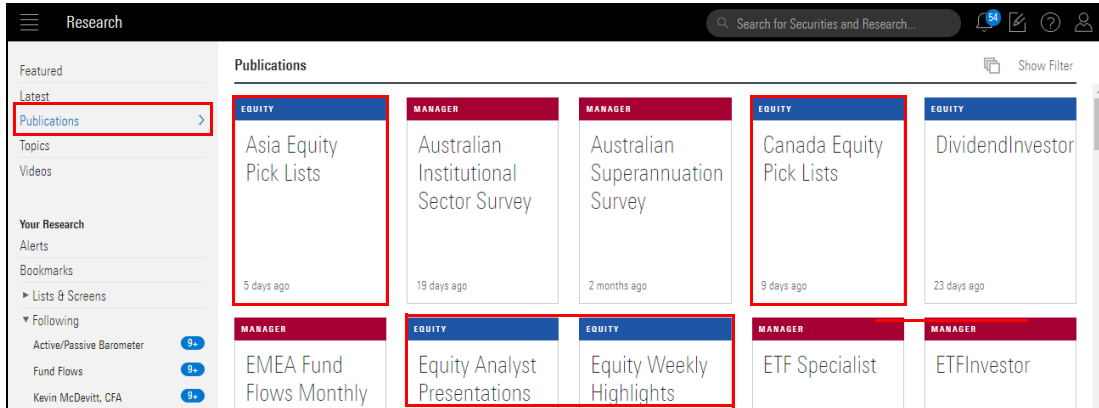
Research

Search for Securities and Research...

54

Featured
Latest
Publications
Topics
Videos

Your Research
Alerts
Bookmarks
► Lists & Screens
▼ Following
Active/Passive Barometer 9+
Fund Flows 9+
Kevin McDevitt, CFA 9+

Publications

Show Filter

EQUITY
Asia Equity Pick Lists
5 days ago

MANAGER
Australian Institutional Sector Survey
19 days ago

MANAGER
Australian Superannuation Survey
2 months ago

EQUITY
Canada Equity Pick Lists
9 days ago

EQUITY
DividendInvestor
23 days ago

MANAGER
EMEA Fund Flows Monthly

EQUITY
Equity Analyst Presentations

EQUITY
Equity Weekly Highlights

MANAGER
ETF Specialist

MANAGER
ETFInvestor